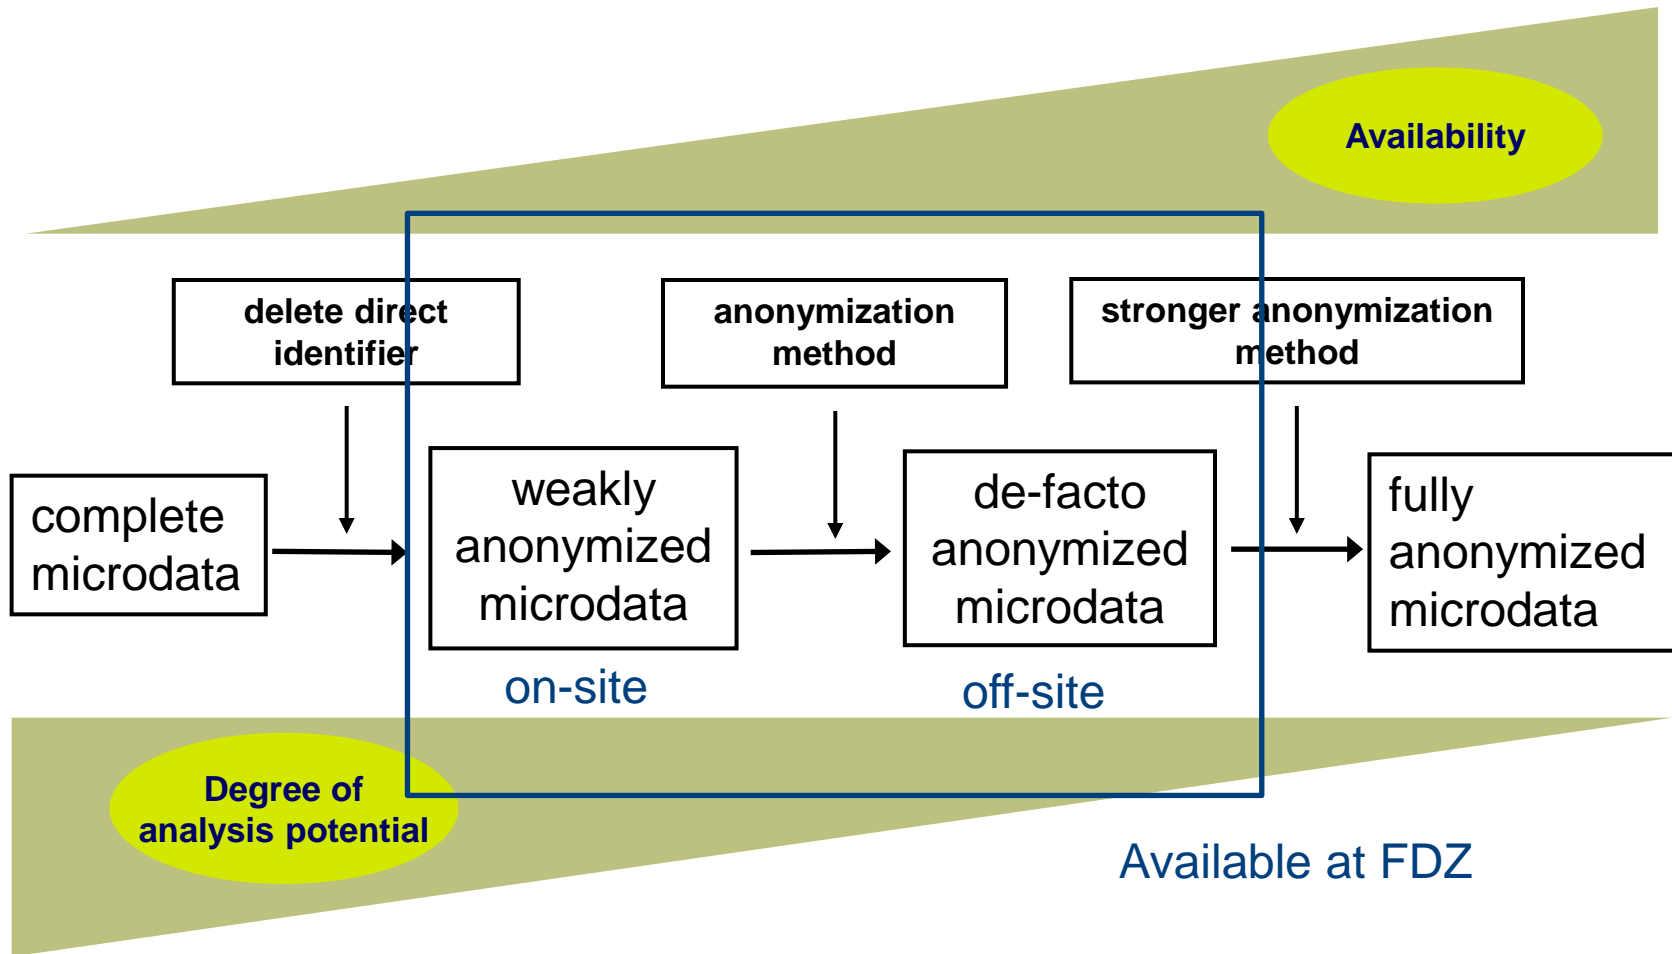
Availability

delete direct identifier

anonymization method

stronger anonymization method

complete microdata

weakly anonymized microdata

de-facto anonymized microdata

fully anonymized microdata

on-site

off-site

Degree of analysis potential

Available at FDZ